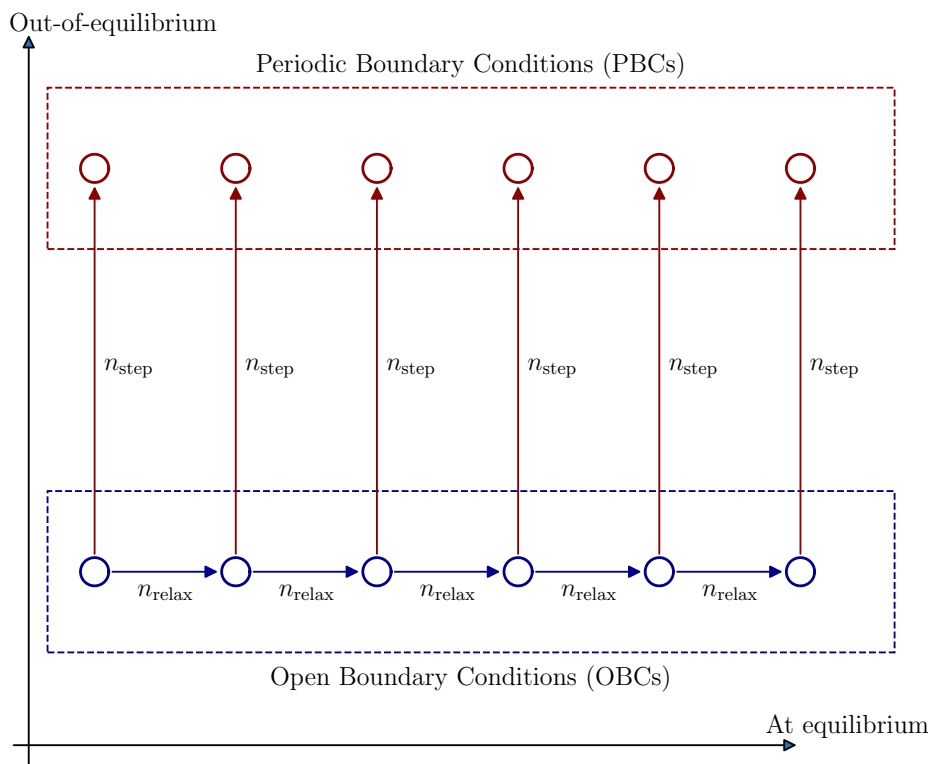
Out-of-equilibrium

Periodic Boundary Conditions (PBCs)

$n_{\text{step}}$ $n_{\text{step}}$ $n_{\text{step}}$ $n_{\text{step}}$ $n_{\text{step}}$ $n_{\text{step}}$

$n_{\text{relax}}$ $n_{\text{relax}}$ $n_{\text{relax}}$ $n_{\text{relax}}$ $n_{\text{relax}}$

Open Boundary Conditions (OBCs)

At equilibrium